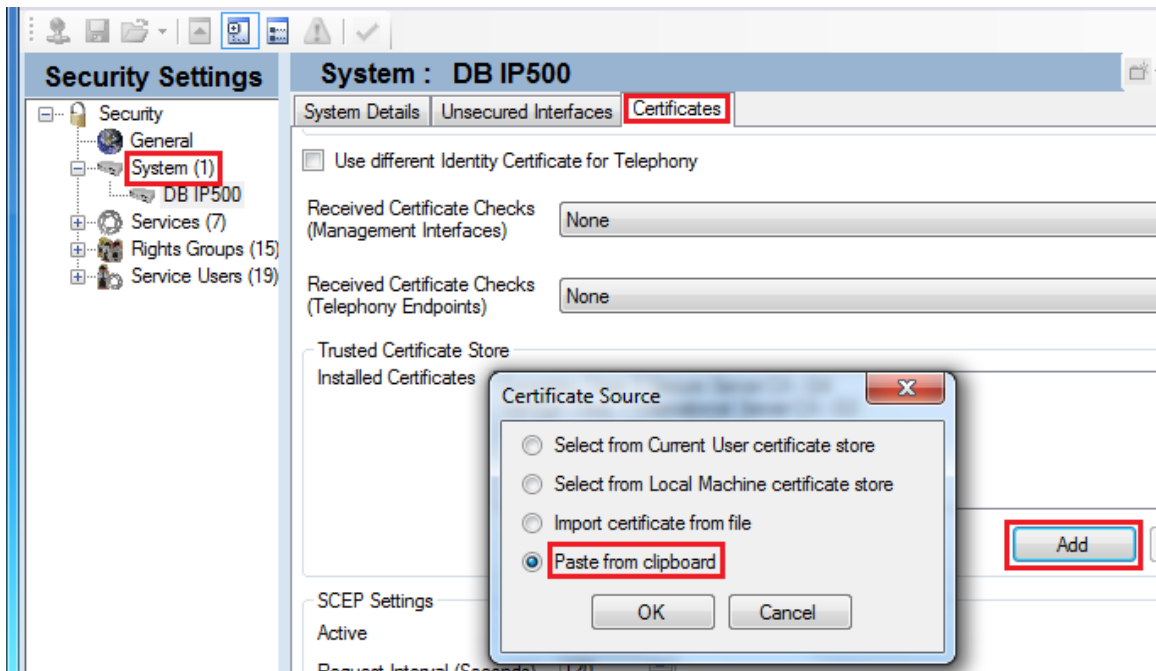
Security Settings

Security
General
System (1)
DB IP500
Services (7)
Rights Groups (15)
Service Users (19)

System : DB IP500

System Details | Unsecured Interfaces | Certificates

Use different Identity Certificate for Telephony

Received Certificate Checks (Management Interfaces) None

Received Certificate Checks (Telephony Endpoints) None

Trusted Certificate Store
Installed Certificates

Certificate Source

Select from Current User certificate store
Select from Local Machine certificate store
Import certificate from file
Paste from clipboard

OK Cancel

Add

SCEP Settings
Active
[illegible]